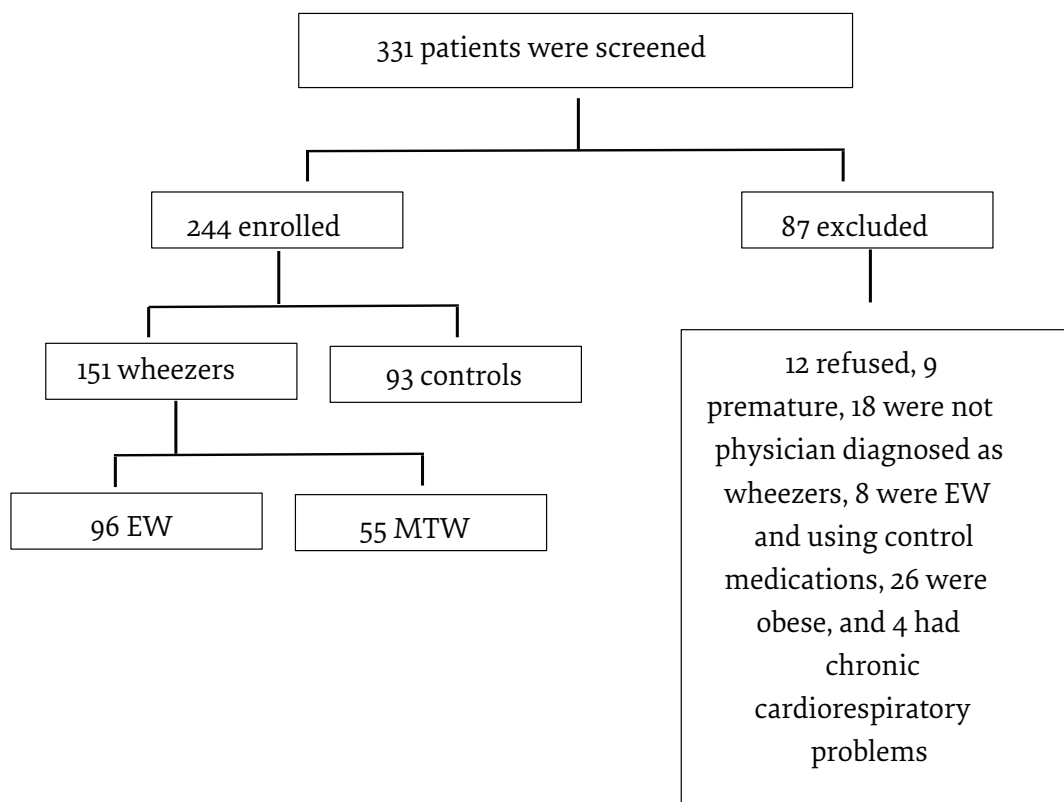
331 patients were screened

244 enrolled

87 excluded

151 wheezers

93 controls

96 EW

55 MTW

12 refused, 9 premature, 18 were not physician diagnosed as wheezers, 8 were EW and using control medications, 26 were obese, and 4 had chronic cardiorespiratory problems